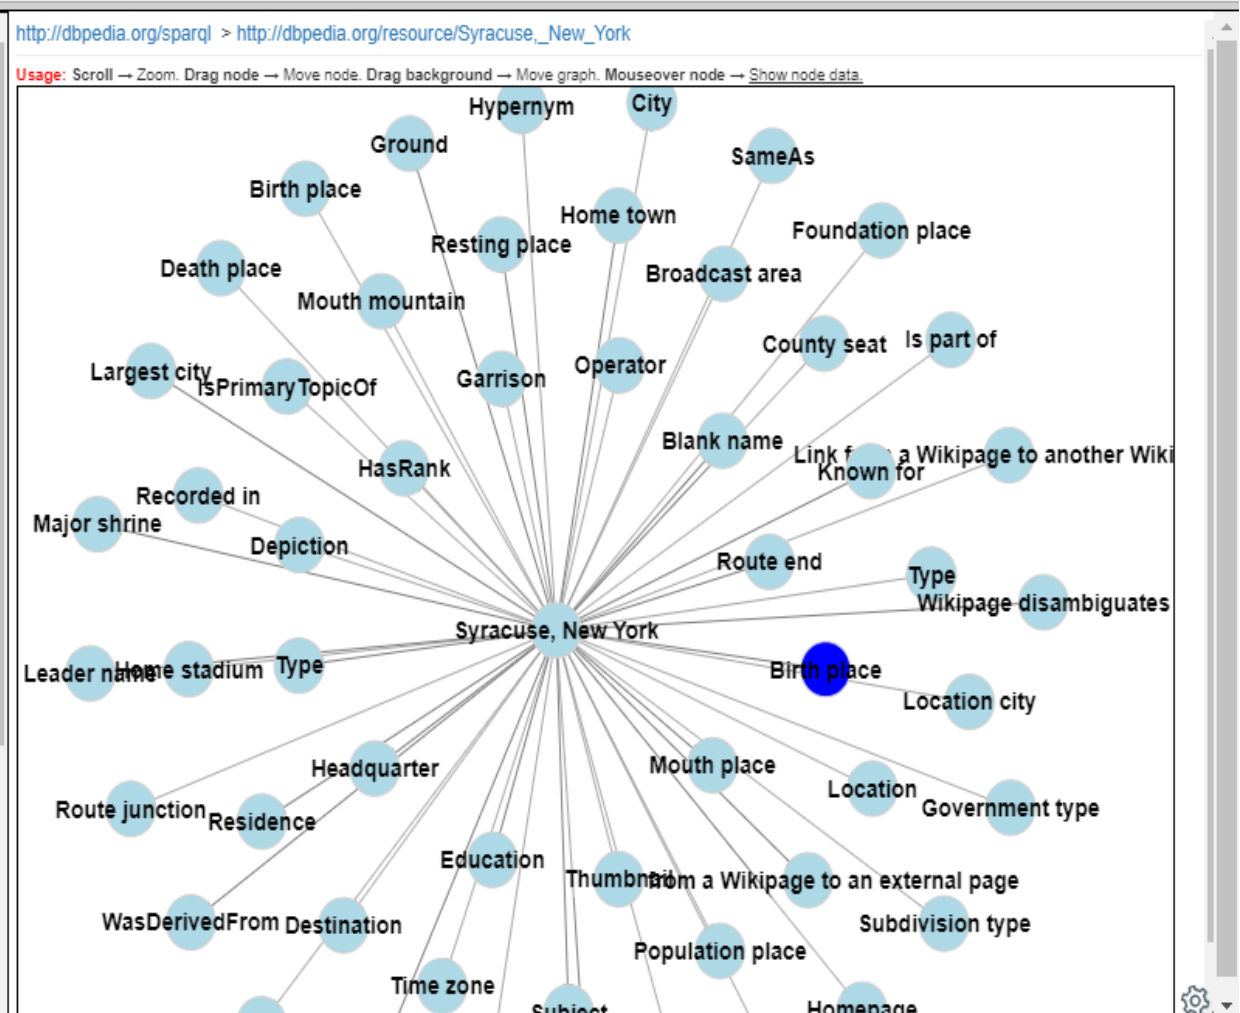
http://dbpedia.org/sparql > http://dbpedia.org/resource/Syracuse,_New_York

Usage: Scroll → Zoom. Drag node → Move node. Drag background → Move graph. Mouseover node → Show node data.

Hypernym
City
Ground
SameAs
Birth place
Home town
Resting place
Foundation place
Death place
Broadcast area
Mouth mountain
County seat
Is part of
Largest city
IsPrimaryTopicOf
Garrison
Operator
Blank name
HasRank
Link from a Wikipage to another Wiki
Known for
Recorded in
Major shrine
Depiction
Route end
Type
Wikipage disambiguates
Syracuse, New York
Leader name
Home stadium
Type
Birth place
Location city
Headquarter
Mouth place
Location
Government type
Route junction
Residence
Education
Thumbnail
Link from a Wikipage to an external page
Subdivision type
WasDerivedFrom
Destination
Population place
Time zone
Subject
Homepage